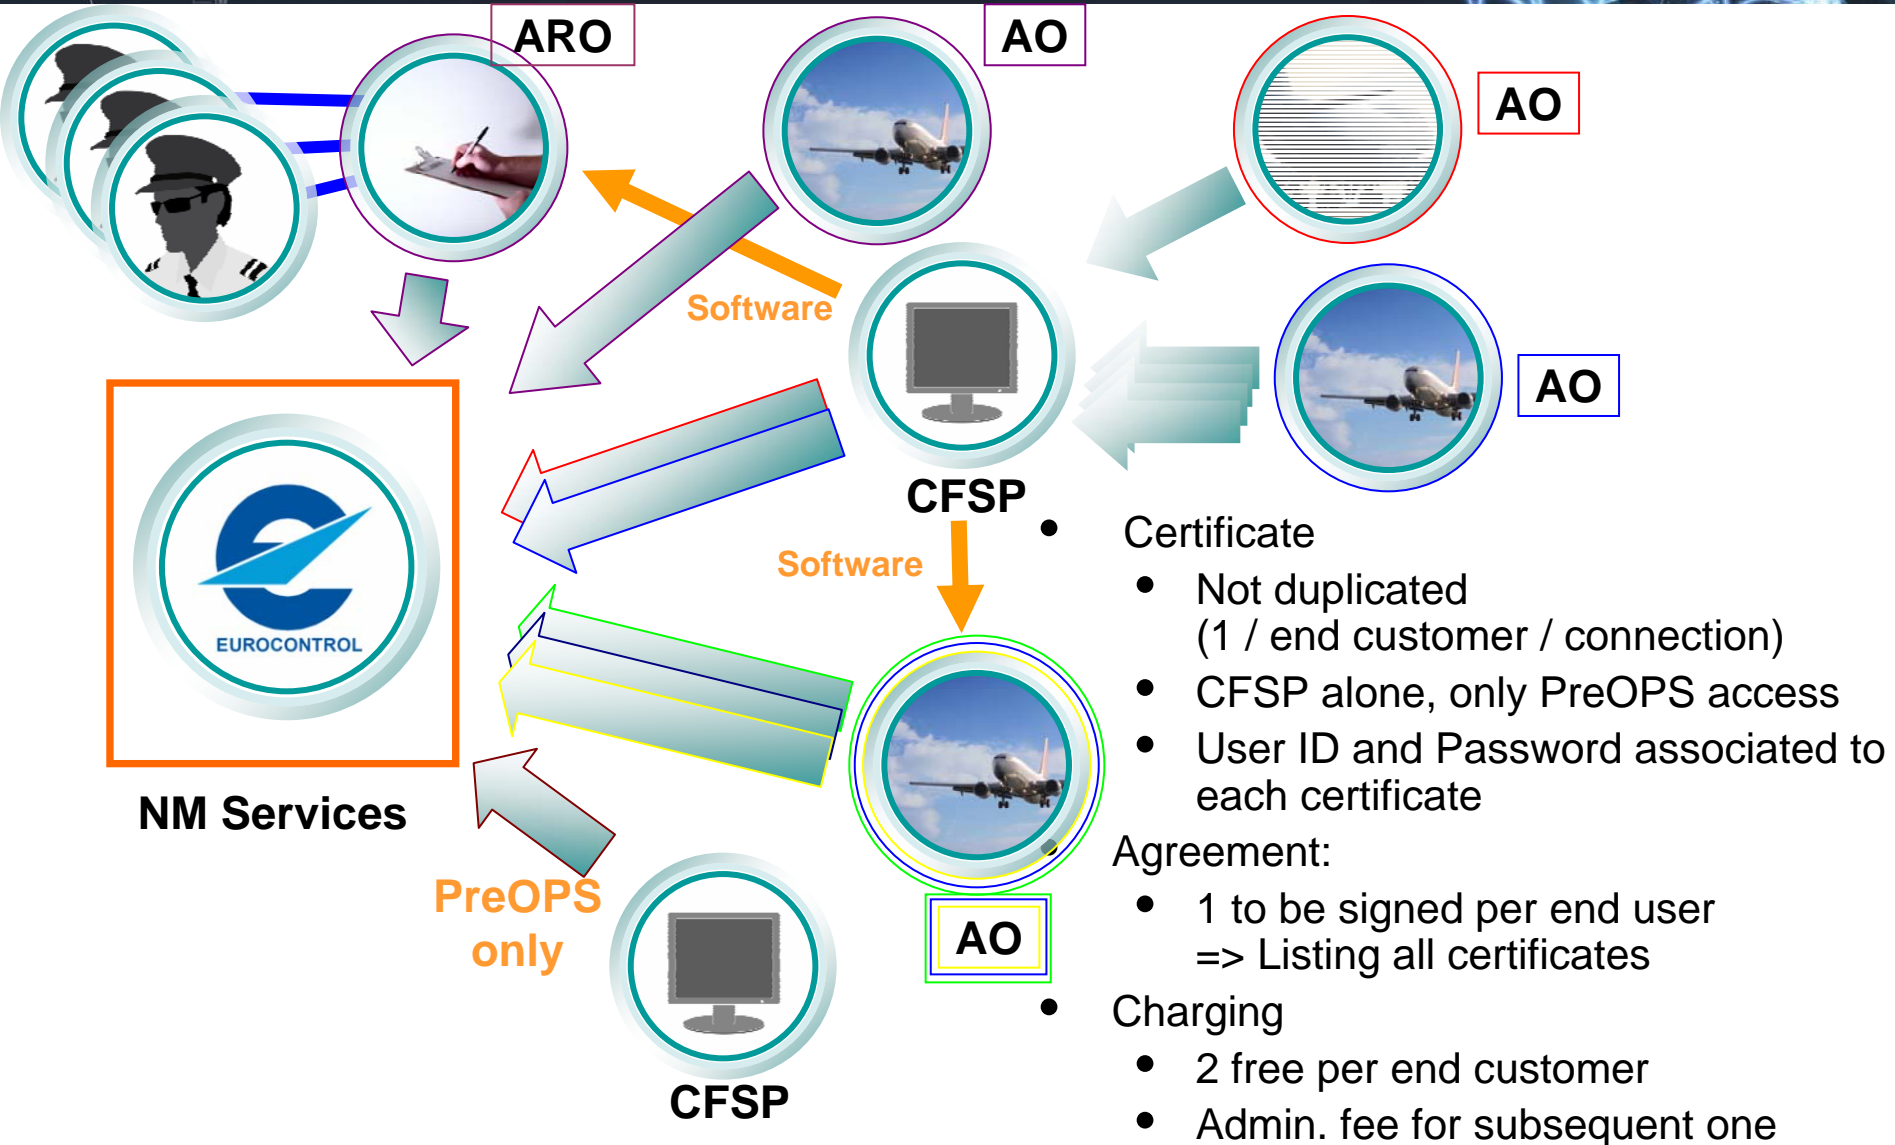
ARO

AO

AO

Software

CFSP

AO

EUROCONTROL

NM Services

Software

AO

PreOPS only

CFSP

AO

- Certificate
  - Not duplicated (1 / end customer / connection)
  - CFSP alone, only PreOPS access
  - User ID and Password associated to each certificate

Agreement:
  - 1 to be signed per end user => Listing all certificates

- Charging
  - 2 free per end customer
  - Admin. fee for subsequent one